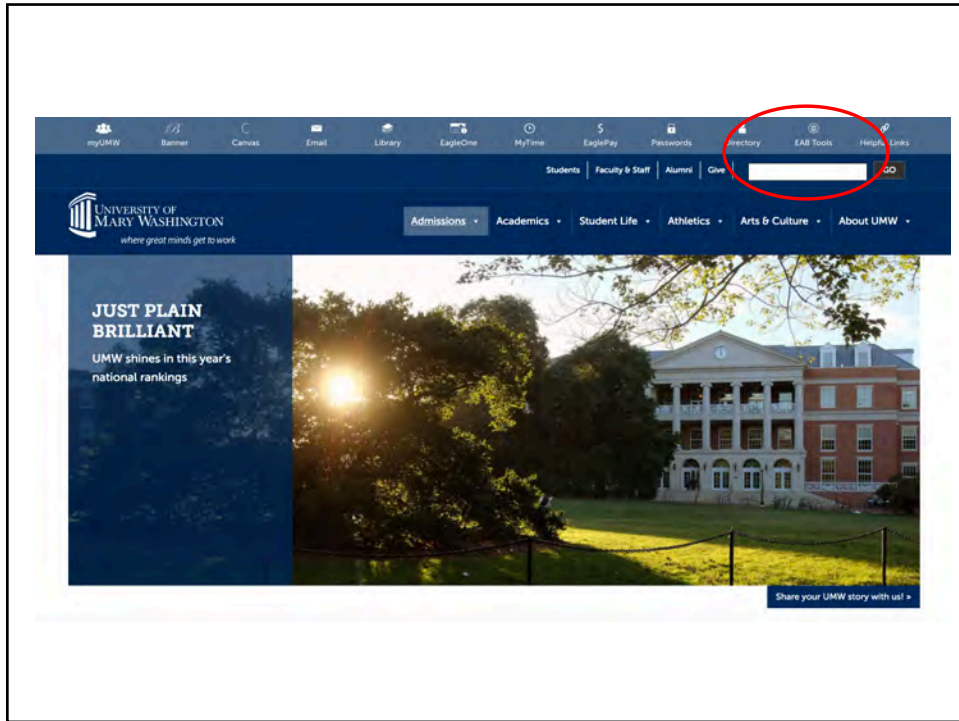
myUMW Banner Canvas Email Library EagleOne MyTime EaglePay Passwords Directory EAB Tools Helpful Links

Students | Faculty & Staff | Alumni | Give GO

UNIVERSITY OF MARY WASHINGTON
where great minds get to work

Admissions Academics Student Life Athletics Arts & Culture About UMW

JUST PLAIN BRILLIANT

UMW shines in this year's national rankings

Share your UMW story with us! »